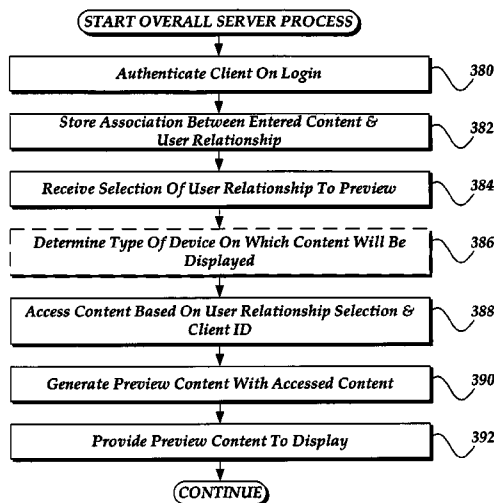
START OVERALL SERVER PROCESS

Authenticate Client On Login

380

Store Association Between Entered Content & User Relationship

382

Receive Selection Of User Relationship To Preview

384

Determine Type Of Device On Which Content Will Be Displayed

386

Access Content Based On User Relationship Selection & Client ID

388

Generate Preview Content With Accessed Content

390

Provide Preview Content To Display

392

CONTINUE